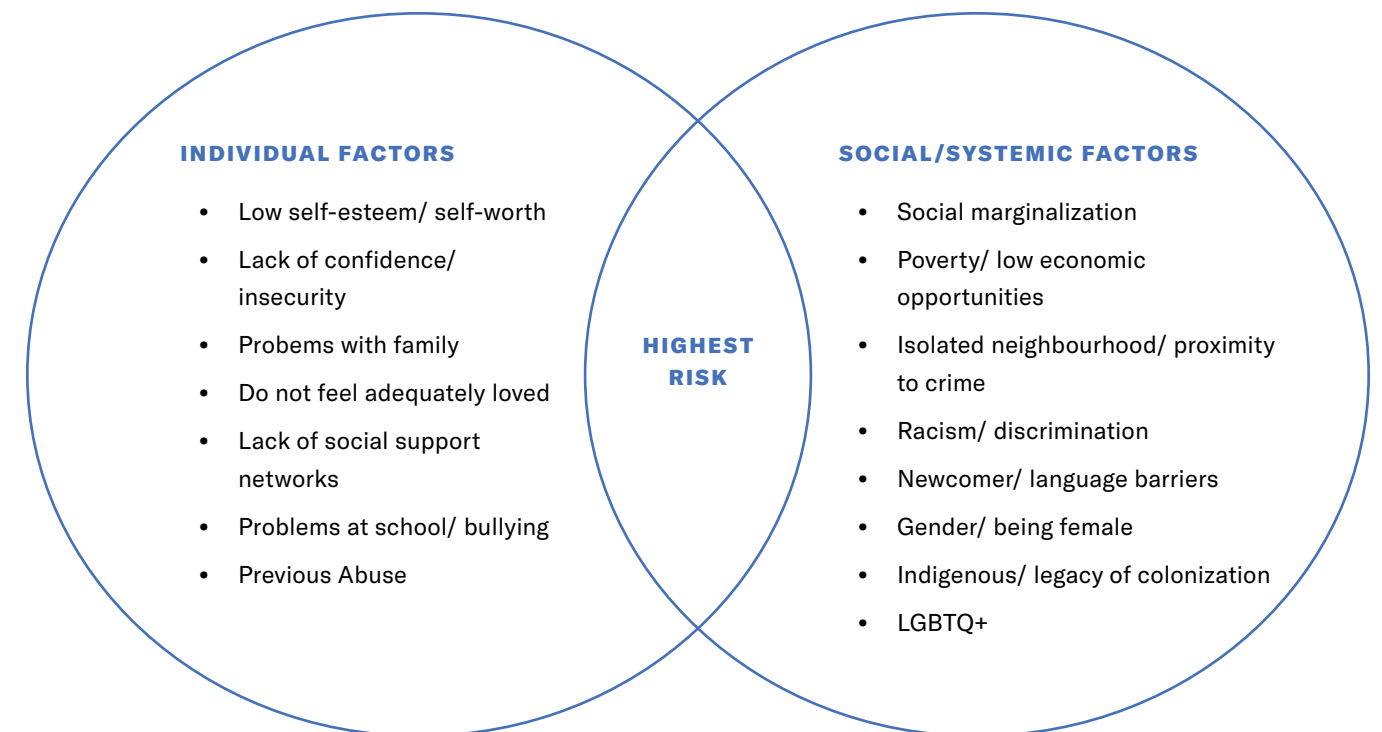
INDIVIDUAL FACTORS

- Low self-esteem/ self-worth
- Lack of confidence/ insecurity
- Probems with family
- Do not feel adequately loved
- Lack of social support networks
- Problems at school/ bullying
- Previous Abuse

HIGHEST RISK

SOCIAL/SYSTEMIC FACTORS

- Social marginalization
- Poverty/ low economic opportunities
- Isolated neighbourhood/ proximity to crime
- Racism/ discrimination
- Newcomer/ language barriers
- Gender/ being female
- Indigenous/ legacy of colonization
- LGBTQ+